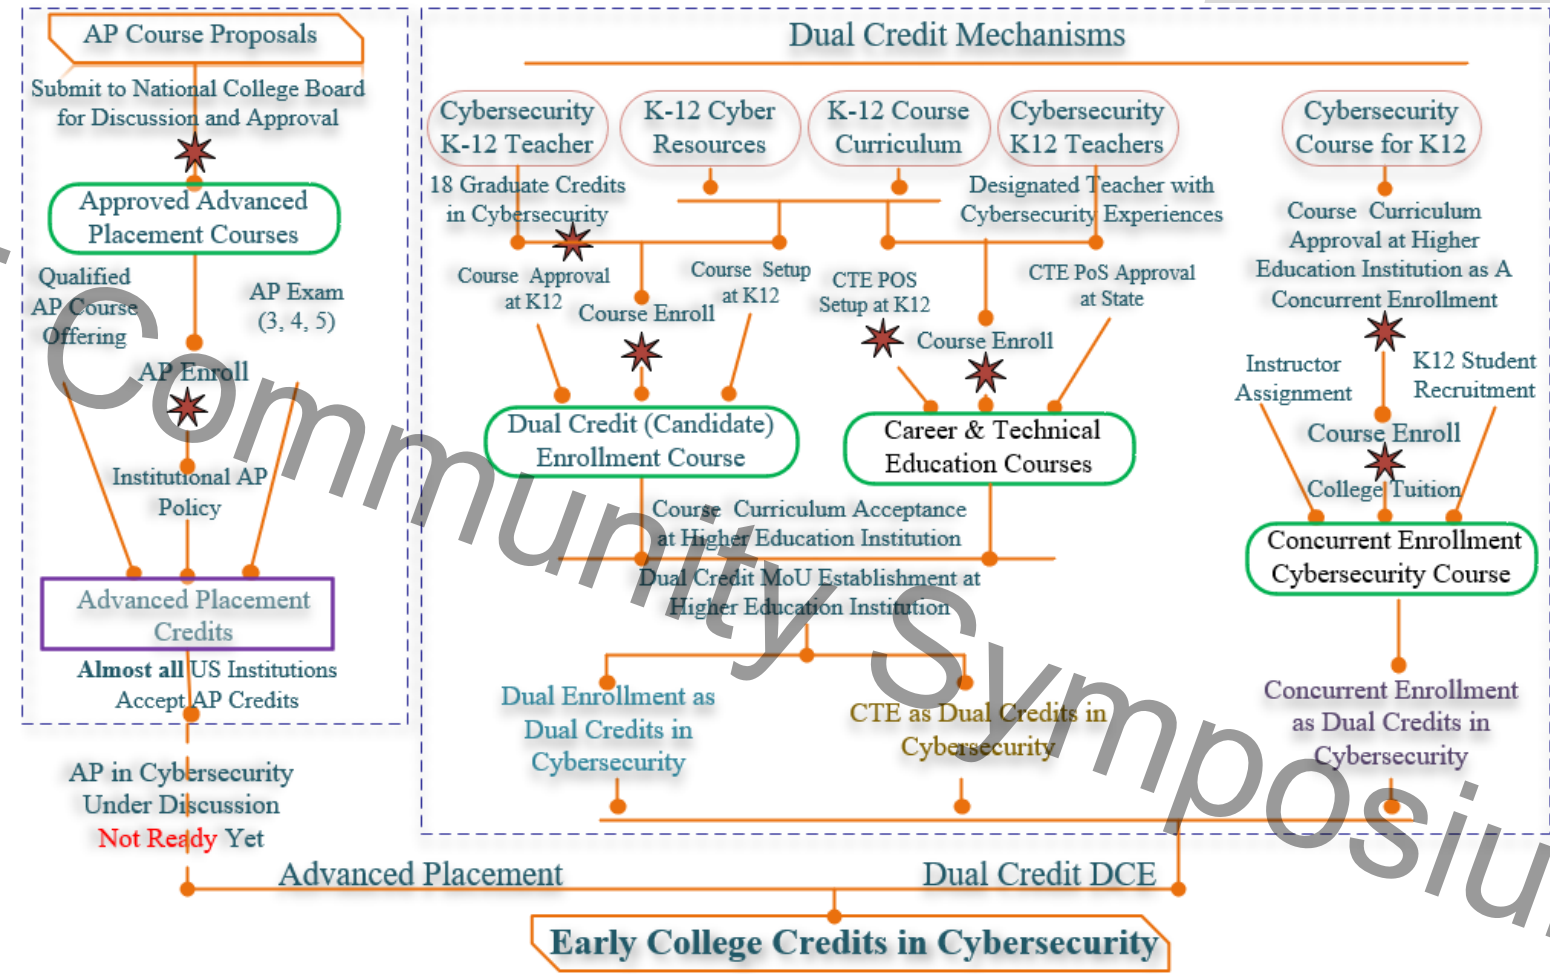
AP Course Proposals

Submit to National College Board for Discussion and Approval

Approved Advanced Placement Courses

Qualified AP Course Offering

AP Exam (3, 4, 5)

AP Enroll

Institutional AP Policy

Advanced Placement Credits

Almost all US Institutions Accept AP Credits

AP in Cybersecurity Under Discussion Not Ready Yet

Dual Credit Mechanisms

Cybersecurity K-12 Teacher

K-12 Cyber Resources

K-12 Course Curriculum

Cybersecurity K12 Teachers

Cybersecurity Course for K12

18 Graduate Credits in Cybersecurity

Designated Teacher with Cybersecurity Experiences

Course Approval at K12

Course Setup at K12

Course Enroll

CTE POS Setup at K12

CTE PoS Approval at State

Course Enroll

Course Curriculum Approval at Higher Education Institution as A Concurrent Enrollment

Instructor Assignment

K12 Student Recruitment

Course Enroll

College Tuition

Dual Credit (Candidate) Enrollment Course

Career & Technical Education Courses

Concurrent Enrollment Cybersecurity Course

Course Curriculum Acceptance at Higher Education Institution

Dual Credit MoU Establishment at Higher Education Institution

Dual Enrollment as Dual Credits in Cybersecurity

CTE as Dual Credits in Cybersecurity

Concurrent Enrollment as Dual Credits in Cybersecurity

Advanced Placement

Dual Credit DCE

Early College Credits in Cybersecurity

Community Symposiu